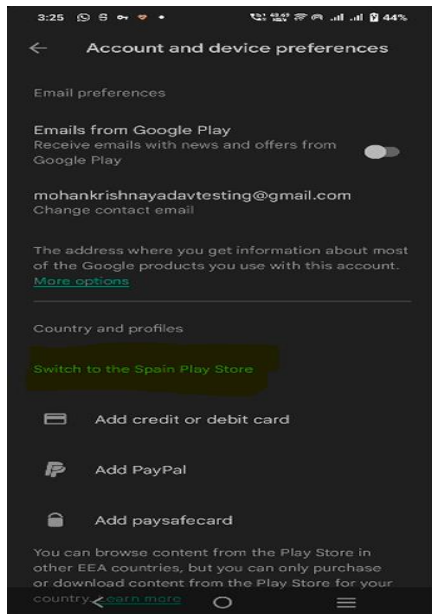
3:25 44%

Account and device preferences

Email preferences

Emails from Google Play
Receive emails with news and offers from Google Play

mohankrishnayadavtesting@gmail.com
Change contact email

The address where you get information about most of the Google products you use with this account. More options

Country and profiles

Switch to the Spain Play Store

Add credit or debit card

Add PayPal

Add paysafecard

You can browse content from the Play Store in other EEA countries, but you can only purchase or download content from the Play Store for your country. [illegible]earn more